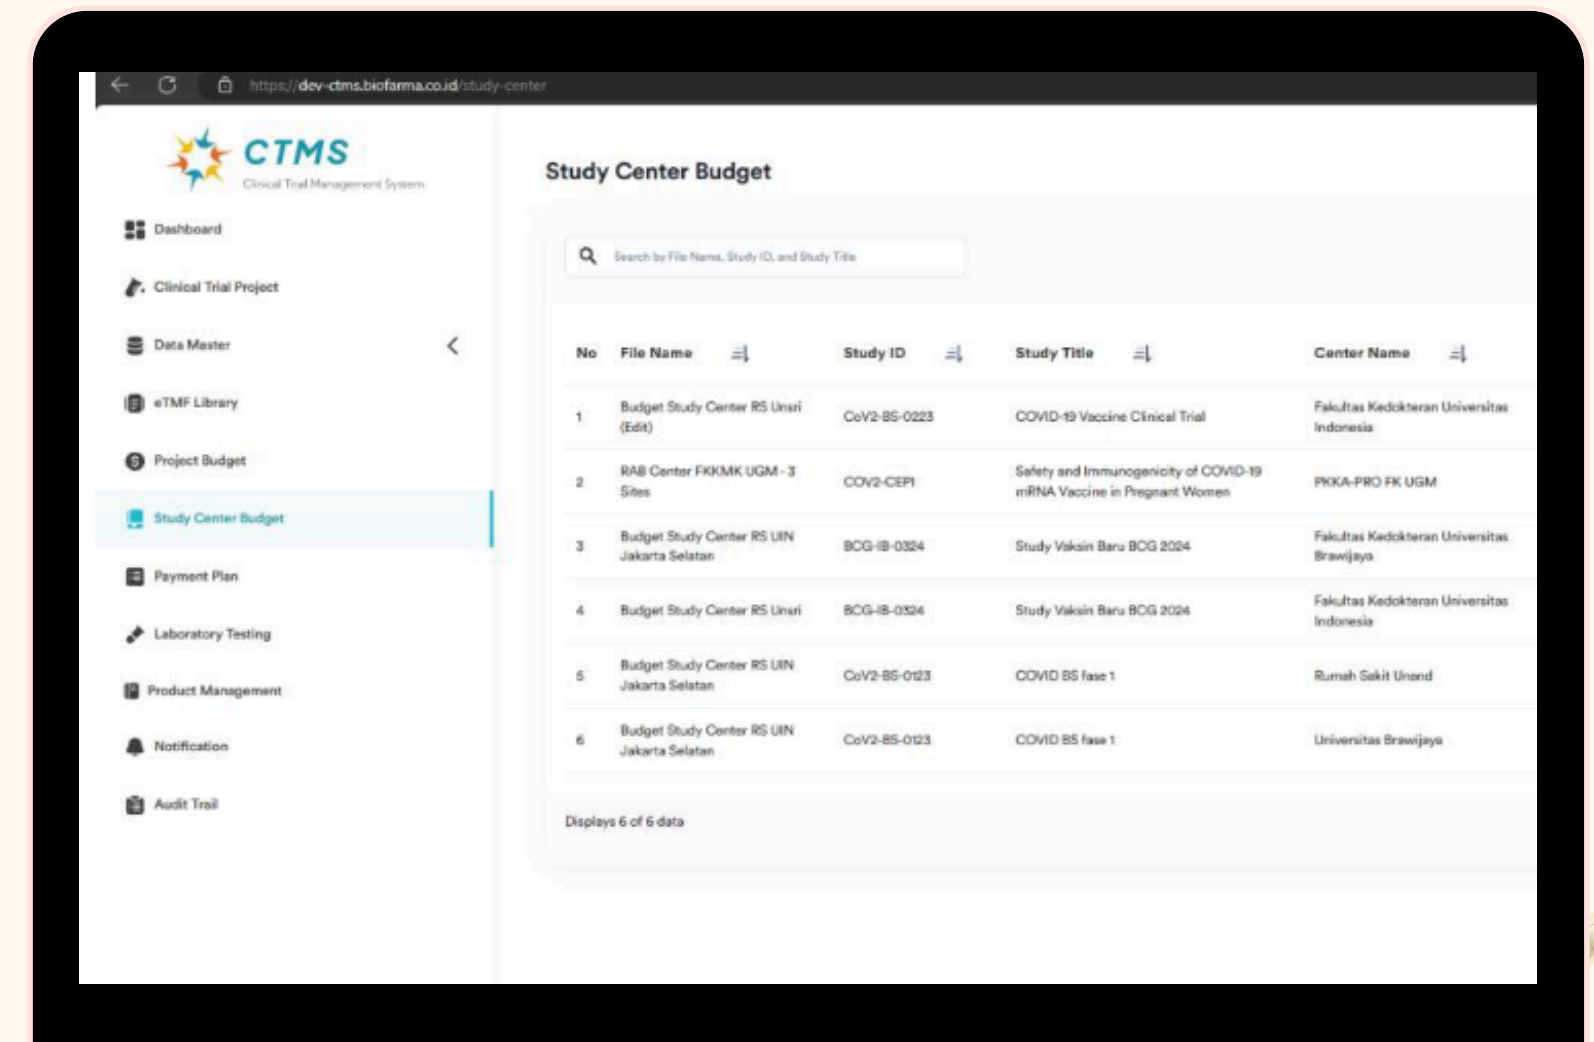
https://dev-ctms.biofarma.co.id/study-center

CTMS
Clinical Trial Management System

Dashboard
Clinical Trial Project
Data Master
eTMF Library
Project Budget
Study Center Budget
Payment Plan
Laboratory Testing
Product Management
Notification
Audit Trail

Study Center Budget

Search by File Name, Study ID, and Study Title

| No | File Name | Study ID | Study Title | Center Name |
|---|---|---|---|---|
| 1 | Budget Study Center RS Unsri (Edit) | CoV2-BS-0223 | COVID-19 Vaccine Clinical Trial | Fakultas Kedokteran Universitas Indonesia |
| 2 | RAB Center FKKMK UGM - 3 Sites | COV2-CEPI | Safety and Immunogenicity of COVID-19 mRNA Vaccine in Pregnant Women | PKKA-PRO FK UGM |
| 3 | Budget Study Center RS UIN Jakarta Selatan | BCG-IB-0324 | Study Vaksin Baru BCG 2024 | Fakultas Kedokteran Universitas Brawijaya |
| 4 | Budget Study Center RS Unsri | BCG-IB-0324 | Study Vaksin Baru BCG 2024 | Fakultas Kedokteran Universitas Indonesia |
| 5 | Budget Study Center RS UIN Jakarta Selatan | CoV2-BS-0123 | COVID BS fase 1 | Rumah Sakit Unand |
| 6 | Budget Study Center RS UIN Jakarta Selatan | CoV2-BS-0123 | COVID BS fase 1 | Universitas Brawijaya |

Displays 6 of 6 data